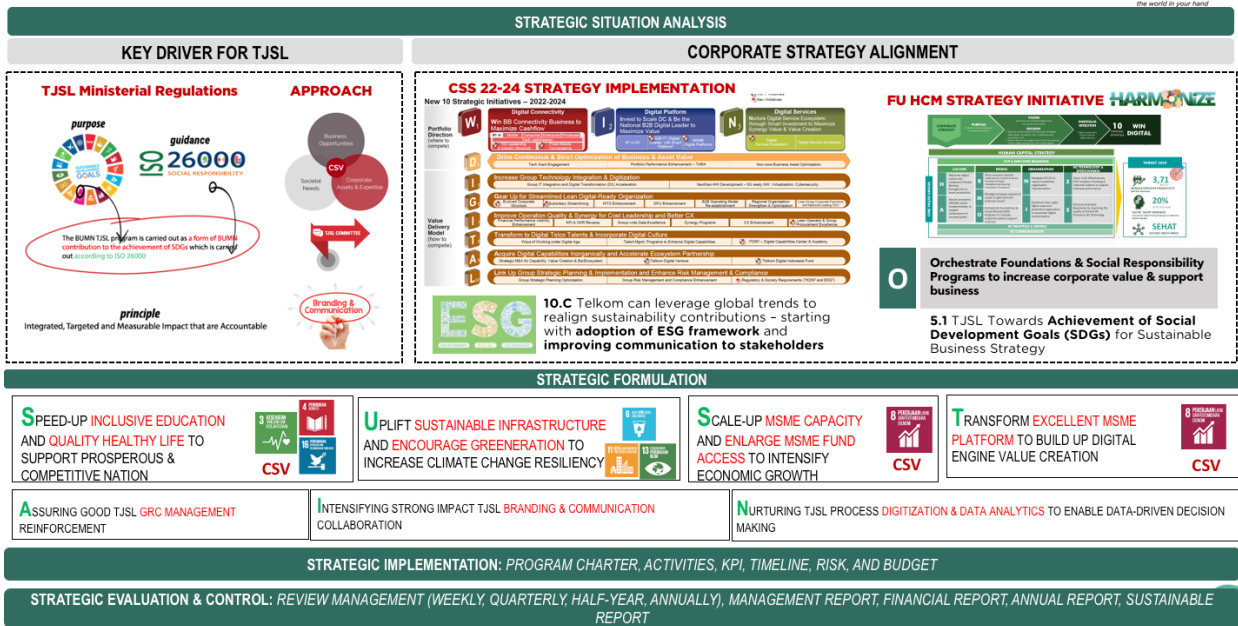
the world in your hand

STRATEGIC SITUATION ANALYSIS

KEY DRIVER FOR TJSL

CORPORATE STRATEGY ALIGNMENT

TJSL Ministerial Regulations

APPROACH

purpose

guidance

ISO 26000 SOCIAL RESPONSIBILITY

Business Opportunities

CSV

Societal Needs

Corporate Assets & Expertise

The BUMN TJSL program is carried out as a form of BUMN contribution to the achievement of SDGs which is carried out according to ISO 26000

TJSL COMMITTEE

Branding & Communication

principle

Integrated, Targeted and Measurable Impact that are Accountable

CSS 22-24 STRATEGY IMPLEMENTATION

New 10 Strategic Initiatives – 2022-2024

Portfolio Direction (where to compete)

Digital Connectivity
Win B2B Connectivity Business to Maximize Cashflow

Digital Platform
Invest to Scale DC & Be the National B2B Digital Leader to Maximize Value

Digital Services
Nurture Digital Service Ecosystem through Smart Investment to Maximize Synergy Value & Value Creation

Value Delivery Model (how to compete)

Drive Continuous & Strict Optimization of Business & Asset Value

Increase Group Technology Integration & Digitization

Grow Up for Streamlined Lean Digital-Ready Organization

Improve Operation Quality & Synergy for Cost Leadership and Better CX

Transform to Digital Telco Talents & Incorporate Digital Culture

Acquire Digital Capabilities Inorganically and Accelerate Ecosystem Partnership

Link Up Group Strategic Planning & Implementation and Enhance Risk Management & Compliance

10.C Telkom can leverage global trends to realign sustainability contributions – starting with adoption of ESG framework and improving communication to stakeholders

FU HCM STRATEGY INITIATIVE HARMONIZE

10 WIN DIGITAL

3,71

20%

SEHAT

O

Orchestrate Foundations & Social Responsibility Programs to increase corporate value & support business

5.1 TJSL Towards Achievement of Social Development Goals (SDGs) for Sustainable Business Strategy

STRATEGIC FORMULATION

SPEED-UP INCLUSIVE EDUCATION AND QUALITY HEALTHY LIFE TO SUPPORT PROSPEROUS & COMPETITIVE NATION

CSV

UPLIFT SUSTAINABLE INFRASTRUCTURE AND ENCOURAGE GREENERATION TO INCREASE CLIMATE CHANGE RESILIENCY

SCALE-UP MSME CAPACITY AND ENLARGE MSME FUND ACCESS TO INTENSIFY ECONOMIC GROWTH

CSV

TRANSFORM EXCELLENT MSME PLATFORM TO BUILD UP DIGITAL ENGINE VALUE CREATION

CSV

ASSURING GOOD TJSL GRC MANAGEMENT REINFORCEMENT

INTENSIFYING STRONG IMPACT TJSL BRANDING & COMMUNICATION COLLABORATION

NURTURING TJSL PROCESS DIGITIZATION & DATA ANALYTICS TO ENABLE DATA-DRIVEN DECISION MAKING

STRATEGIC IMPLEMENTATION: PROGRAM CHARTER, ACTIVITIES, KPI, TIMELINE, RISK, AND BUDGET

STRATEGIC EVALUATION & CONTROL: REVIEW MANAGEMENT (WEEKLY, QUARTERLY, HALF-YEAR, ANNUALLY), MANAGEMENT REPORT, FINANCIAL REPORT, ANNUAL REPORT, SUSTAINABLE REPORT